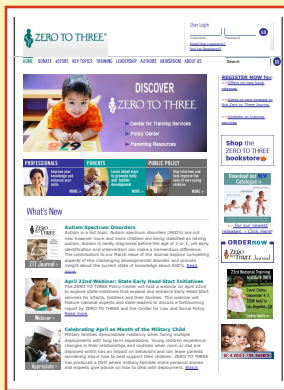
ZERO TO THREE

User Login

HOME DONATE eSTORE KEY TOPICS TRAINING LEADERSHIP AUTHORS NEWSROOM ABOUT US

Search

DISCOVER ZERO TO THREE

Center for Training Services
Policy Center
Parenting Resources

REGISTER NOW for:

PROFESSIONALS
PARENTS
PUBLIC POLICY

MORE »
MORE »
MORE »

What's New

Autism Spectrum Disorders

Autism is a hot topic. Autism spectrum disorders (ASD) are not now however more and more children are being classified as having autism. Autism is rarely diagnosed before the age of 2 or 3, yet early identification and intervention can make a tremendous difference. The contributors to our March issue of the Journal explore compelling aspects of this challenging developmental disorder and provide insight about the current state of knowledge about ASD's. Read more.

April 22nd Webinar: State Early Head Start Initiatives

The ZERO TO THREE Policy Center will host a webinar on April 22nd to explore state initiatives that expand and enhance Early Head Start services for infants, toddlers and their families. This webinar will feature national experts and state leaders to discuss a forthcoming report by ZERO TO THREE and the Center for Law and Social Policy. Read more.

Celebrating April as Month of the Military Child

Military families demonstrate resiliency when facing multiple deployments with long-term separations. Young children experience changes in their relationships and routines when mom or dad are deployed which has an impact on behaviors and can leave parents wondering about how to best support their children. ZERO TO THREE has produced a DVD where military families share personal stories and experts give advice on how to deal with deployment. Read more.

Shop the ZERO TO THREE bookstore

Download our Catalogue

ORDER now

ZERO TO THREE Journal

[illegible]